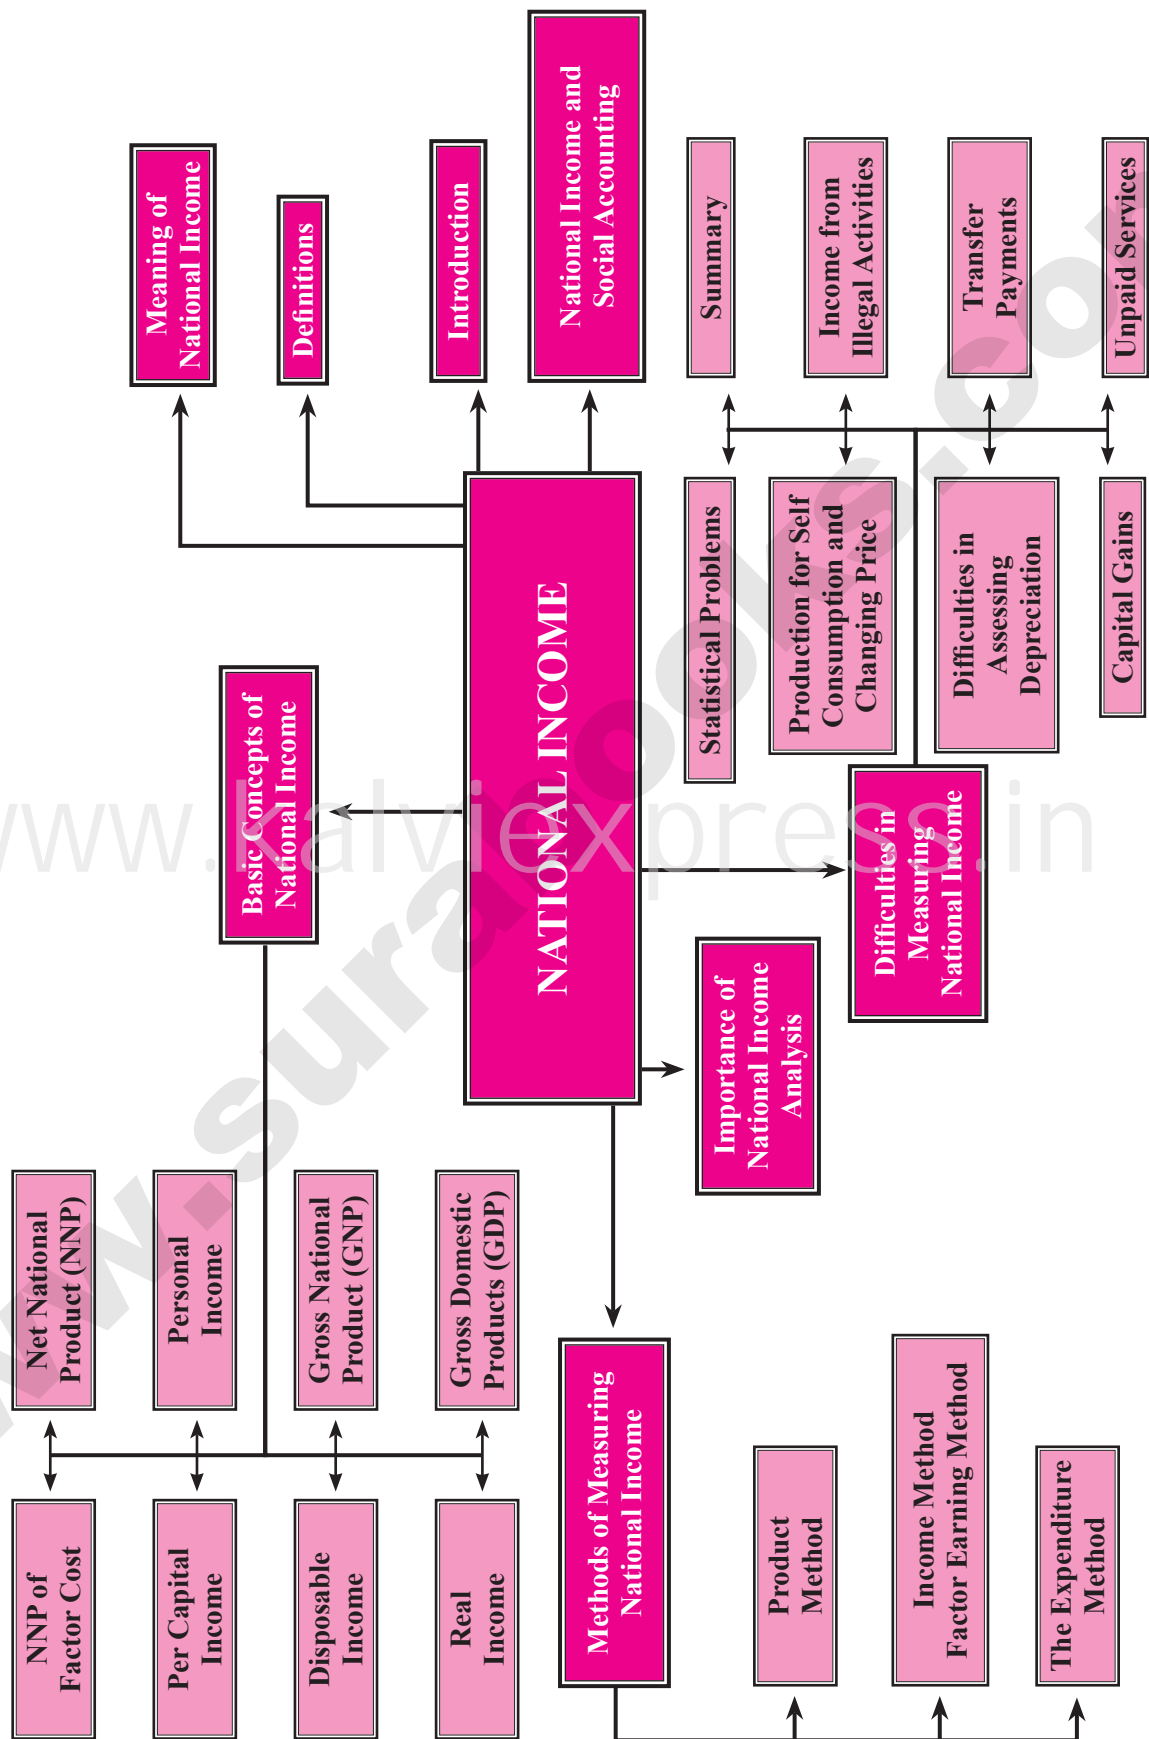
NATIONAL INCOME

Meaning of National Income

Definitions

Introduction

National Income and Social Accounting

Summary

Income from Illegal Activities

Transfer Payments

Unpaid Services

Statistical Problems

Production for Self Consumption and Changing Price

Difficulties in Assessing Depreciation

Capital Gains

Difficulties in Measuring National Income

Importance of National Income Analysis

Basic Concepts of National Income

Net National Product (NNP)

Personal Income

Gross National Product (GNP)

Gross Domestic Products (GDP)

NNP of Factor Cost

Per Capital Income

Disposable Income

Real Income

Methods of Measuring National Income

Product Method

Income Method Factor Earning Method

The Expenditure Method

www.kalviexpress.in

www.surabooks.com